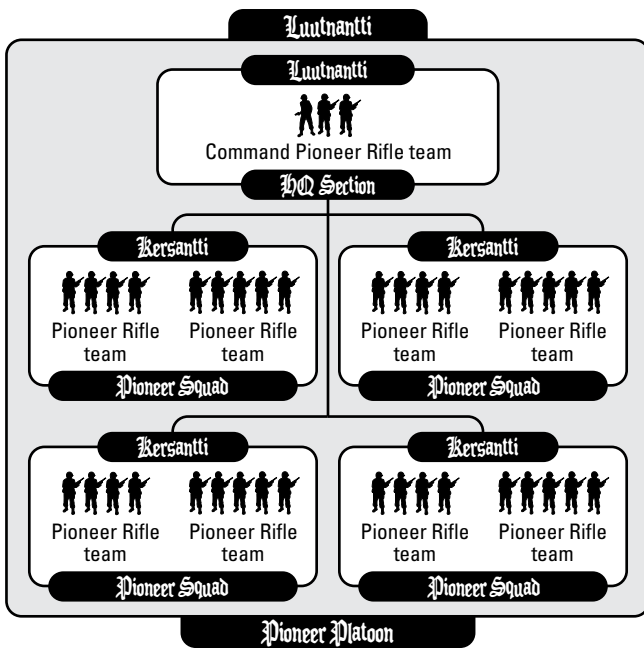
Luutnantti

Luutnantti

Command Pioneer Rifle team

HQ Section

Kersantti

Pioneer Rifle team

Pioneer Rifle team

Pioneer Squad

Kersantti

Pioneer Rifle team

Pioneer Rifle team

Pioneer Squad

Kersantti

Pioneer Rifle team

Pioneer Rifle team

Pioneer Squad

Kersantti

Pioneer Rifle team

Pioneer Rifle team

Pioneer Squad

Pioneer Platoon